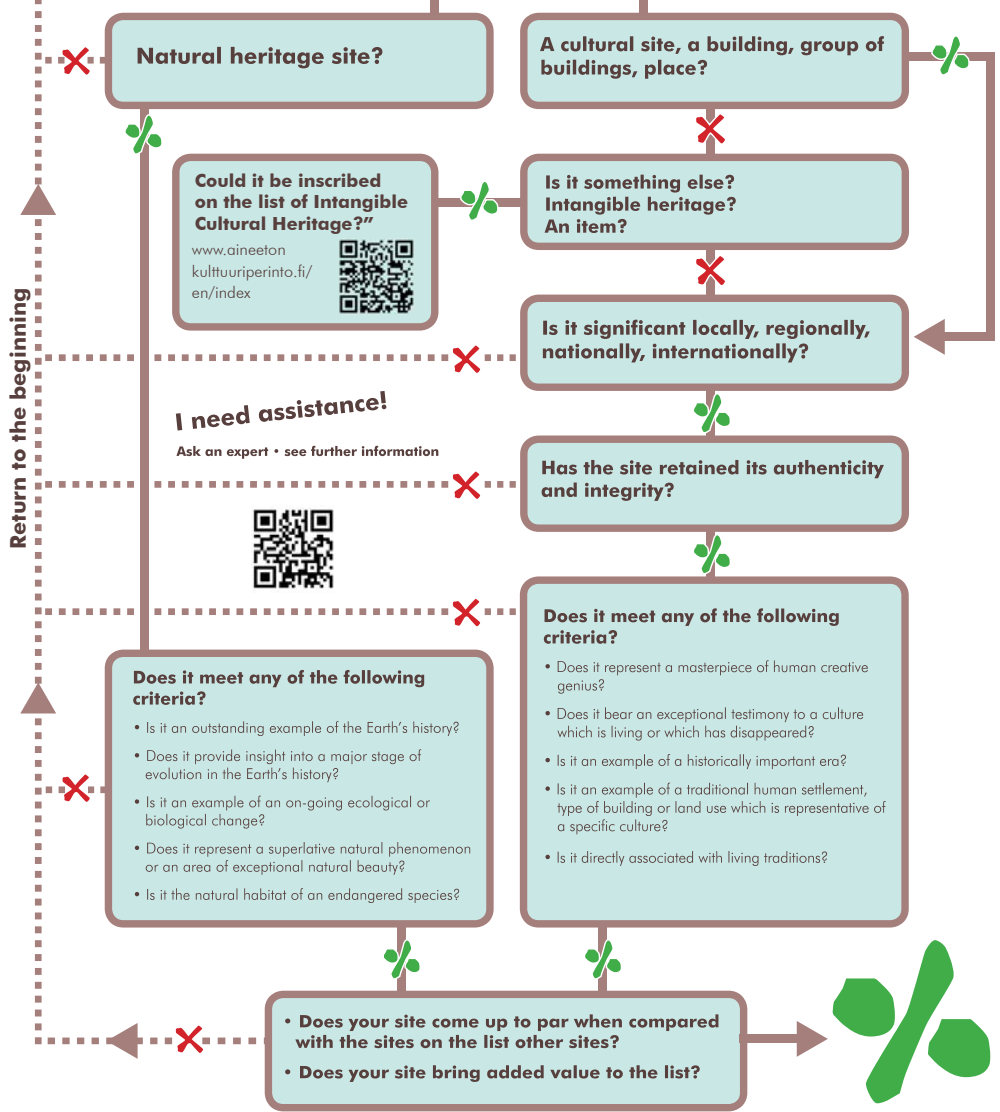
Natural heritage site?

A cultural site, a building, group of buildings, place?

Could it be inscribed on the list of Intangible Cultural Heritage?”

www.aineeton kulttuuriperinto.fi/ en/index

Is it something else? Intangible heritage? An item?

Return to the beginning

Is it significant locally, regionally, nationally, internationally?

I need assistance!

Ask an expert • see further information

Has the site retained its authenticity and integrity?

Does it meet any of the following criteria?

- Does it represent a masterpiece of human creative genius?
- Does it bear an exceptional testimony to a culture which is living or which has disappeared?
- Is it an example of a historically important era?
- Is it an example of a traditional human settlement, type of building or land use which is representative of a specific culture?
- Is it directly associated with living traditions?

Does it meet any of the following criteria?

- Is it an outstanding example of the Earth’s history?
- Does it provide insight into a major stage of evolution in the Earth’s history?
- Is it an example of an on-going ecological or biological change?
- Does it represent a superlative natural phenomenon or an area of exceptional natural beauty?
- Is it the natural habitat of an endangered species?

• Does your site come up to par when compared with the sites on the list other sites?
• Does your site bring added value to the list?